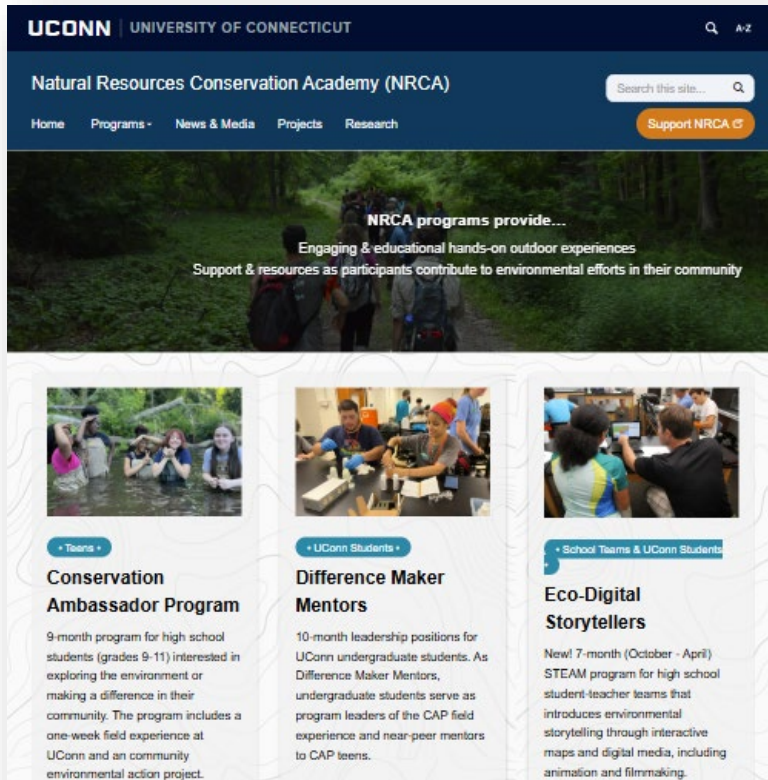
UCONN | UNIVERSITY OF CONNECTICUT

A-Z

Natural Resources Conservation Academy (NRCA)

Search this site...

Home Programs News & Media Projects Research

Support NRCA

NRCA programs provide...

Engaging & educational hands-on outdoor experiences

Support & resources as participants contribute to environmental efforts in their community

• Teens •

Conservation Ambassador Program

9-month program for high school students (grades 9-11) interested in exploring the environment or making a difference in their community. The program includes a one-week field experience at UConn and an community environmental action project.

• UConn Students •

Difference Maker Mentors

10-month leadership positions for UConn undergraduate students. As Difference Maker Mentors, undergraduate students serve as program leaders of the CAP field experience and near-peer mentors to CAP teens.

• School Teams & UConn Students •

Eco-Digital Storytellers

New! 7-month (October - April) STEAM program for high school student-teacher teams that introduces environmental storytelling through interactive maps and digital media, including animation and filmmaking.